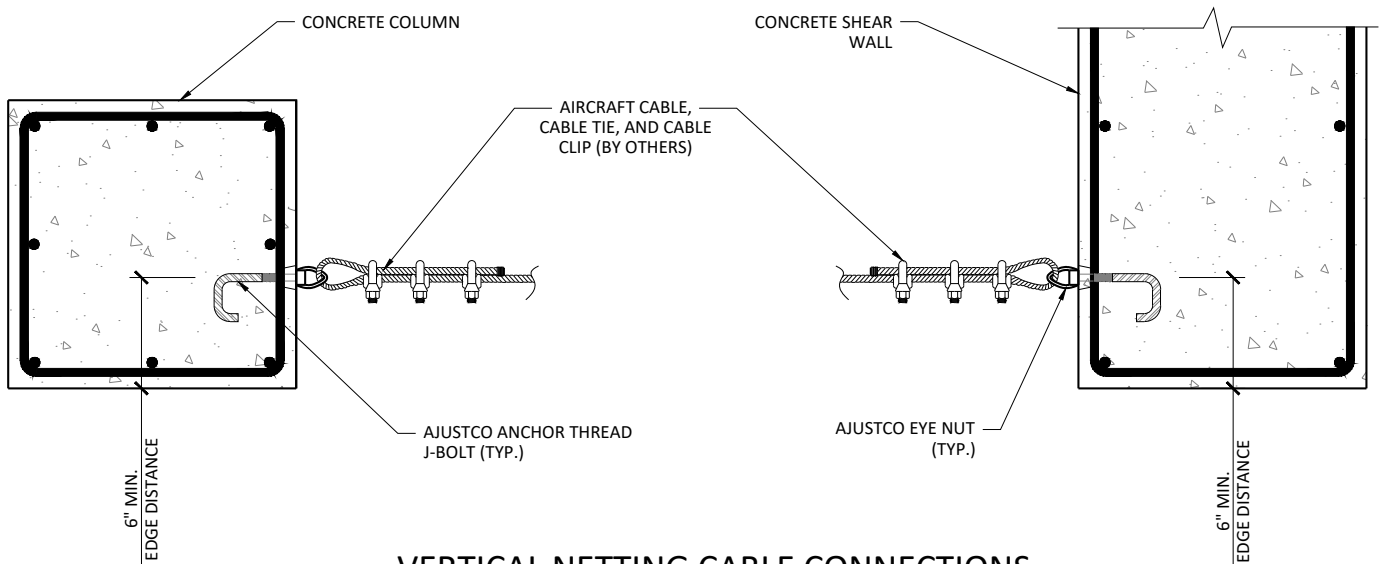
CONCRETE COLUMN

CONCRETE SHEAR WALL

AIRCRAFT CABLE, CABLE TIE, AND CABLE CLIP (BY OTHERS)

AJUSTCO ANCHOR THREAD J-BOLT (TYP.)

AJUSTCO EYE NUT (TYP.)

6" MIN. EDGE DISTANCE

6" MIN. EDGE DISTANCE

VERTICAL NETTING CABLE CONNECTIONS